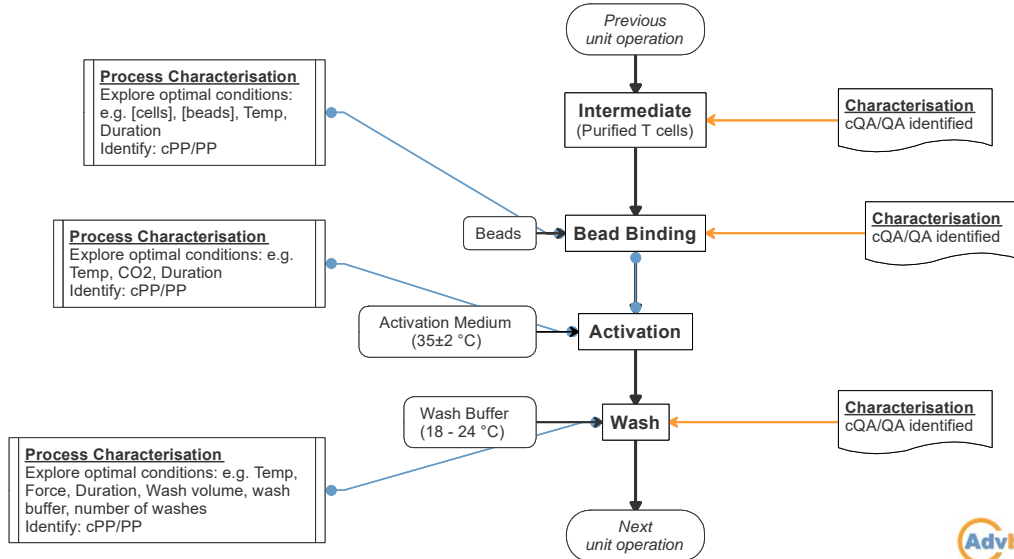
Previous unit operation

Process Characterisation
Explore optimal conditions: e.g. [cells], [beads], Temp, Duration
Identify: cPP/PP

Intermediate
(Purified T cells)

Characterisation
cQA/QA identified

Beads

Bead Binding

Characterisation
cQA/QA identified

Process Characterisation
Explore optimal conditions: e.g. Temp, CO2, Duration
Identify: cPP/PP

Activation Medium
(35±2 °C)

Activation

Wash Buffer
(18 - 24 °C)

Wash

Characterisation
cQA/QA identified

Process Characterisation
Explore optimal conditions: e.g. Temp, Force, Duration, Wash volume, wash buffer, number of washes
Identify: cPP/PP

Next unit operation

Adv